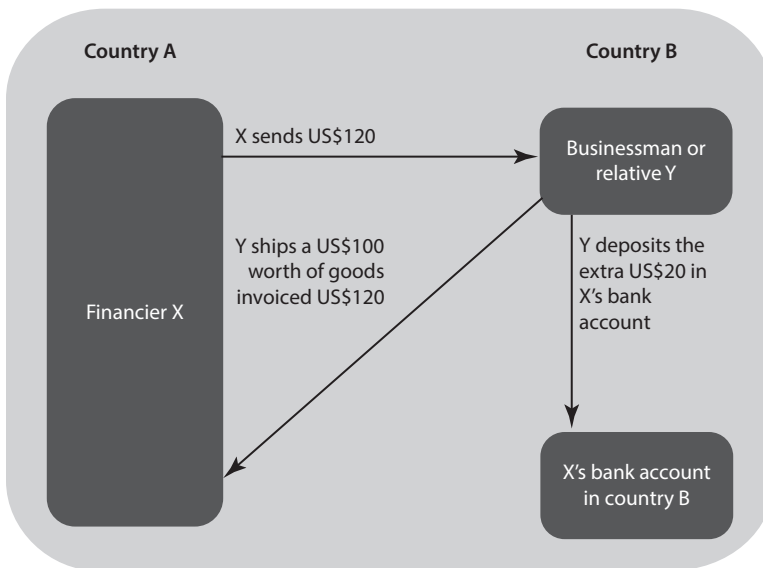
Country A

Country B

Financier X

X sends US$120

Businessman or relative Y

Y ships a US$100 worth of goods invoiced US$120

Y deposits the extra US$20 in X's bank account

X's bank account in country B